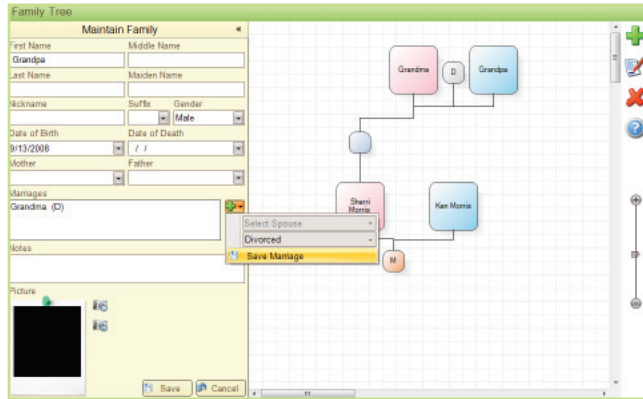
Family Tree

Maintain Family

First Name
Grandpa
Middle Name

Last Name
Maiden Name

Nickname
Suffix
Gender
Male

Date of Birth
9/13/2008
Date of Death
/ /

Mother
Father

Marriages
Grandma (D)

Select Spouse
Divorced
Save Marriage

Notes

Picture

Save
Cancel

Grandma
D
Grandpa
Sherri Morris
Ken Morris
M